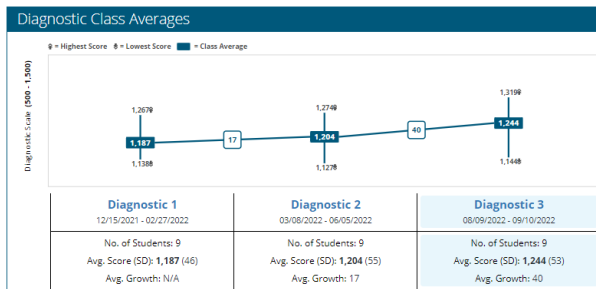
Diagnostic Class Averages

= Highest Score = Lowest Score = Class Average

Diagnostic Scale (500 - 1,500)

1,267
1,187
1,138
17
1,274
1,204
1,127
40
1,319
1,244
1,144

| Diagnostic 1 12/15/2021 - 02/27/2022 | Diagnostic 2 03/08/2022 - 06/05/2022 | Diagnostic 3 08/09/2022 - 09/10/2022 |
|---|---|---|
| No. of Students: 9 Avg. Score (SD): 1,187 (46) Avg. Growth: N/A | No. of Students: 9 Avg. Score (SD): 1,204 (55) Avg. Growth: 17 | No. of Students: 9 Avg. Score (SD): 1,244 (53) Avg. Growth: 40 |